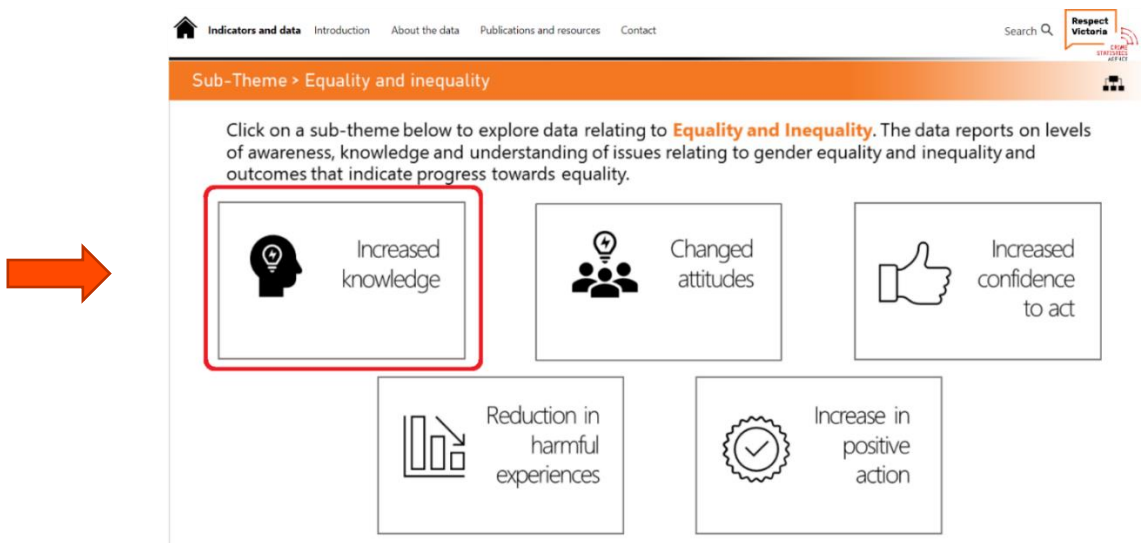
Indicators and data Introduction About the data Publications and resources Contact

Search

Respect Victoria

CRIME STATISTICS AGENCY

Sub-Theme > Equality and inequality

Click on a sub-theme below to explore data relating to **Equality and Inequality**. The data reports on levels of awareness, knowledge and understanding of issues relating to gender equality and inequality and outcomes that indicate progress towards equality.

Increased knowledge

Changed attitudes

Increased confidence to act

Reduction in harmful experiences

Increase in positive action